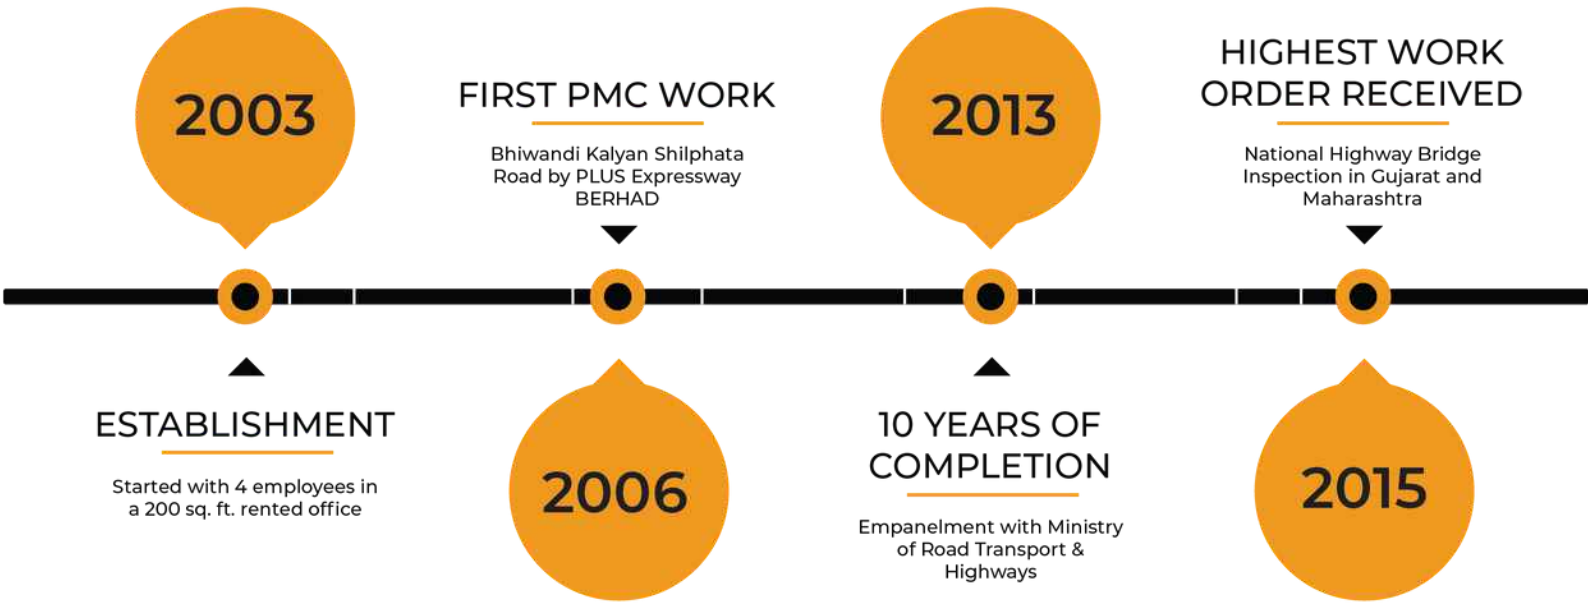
2003

ESTABLISHMENT

Started with 4 employees in a 200 sq. ft. rented office

FIRST PMC WORK

Bhiwandi Kalyan Shilphata Road by PLUS Expressway BERHAD

2006

2013

10 YEARS OF COMPLETION

Empanelment with Ministry of Road Transport & Highways

HIGHEST WORK ORDER RECEIVED

National Highway Bridge Inspection in Gujarat and Maharashtra

2015